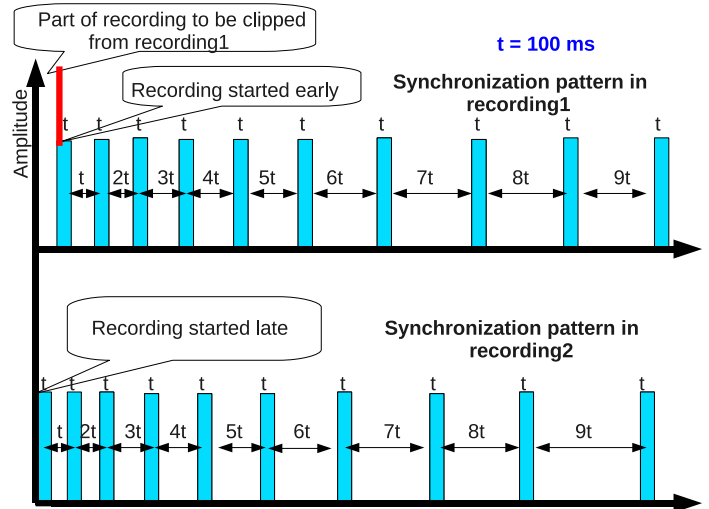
Part of recording to be clipped from recording1

t = 100 ms

Amplitude

Recording started early

Synchronization pattern in recording1

t t t t t t t t t t

t 2t 3t 4t 5t 6t 7t 8t 9t

Recording started late

Synchronization pattern in recording2

t t t t t t t t t t

t 2t 3t 4t 5t 6t 7t 8t 9t